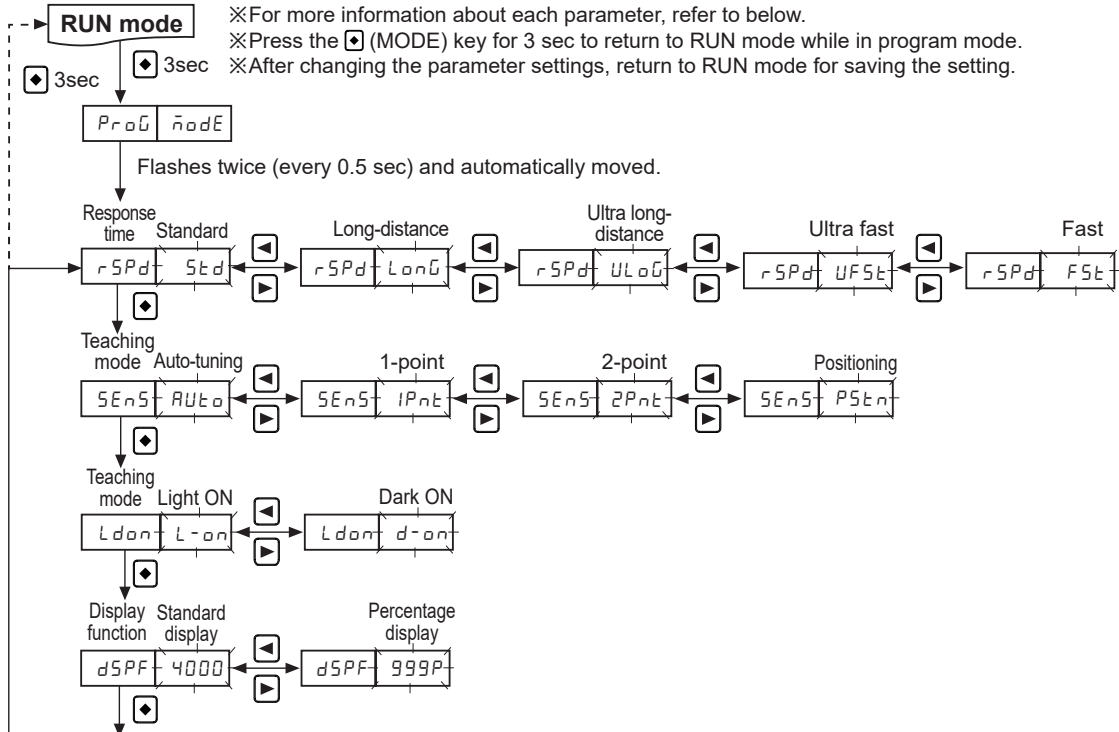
RUN mode

※For more information about each parameter, refer to below.
※Press the ◆ (MODE) key for 3 sec to return to RUN mode while in program mode.
※After changing the parameter settings, return to RUN mode for saving the setting.

◆ 3sec

◆ 3sec

ProG mode

Flashes twice (every 0.5 sec) and automatically moved.

Response time

Standard
rSPd Std

Long-distance
rSPd LonG

Ultra long-distance
rSPd ULoG

Ultra fast
rSPd UFSt

Fast
rSPd FSt

Teaching mode

Auto-tuning
SEnS AUto

1-point
SEnS 1Pnt

2-point
SEnS 2Pnt

Positioning
SEnS PStn

Teaching mode

Light ON
Ldon L-on

Dark ON
Ldon d-on

Display function

Standard display
dSPF 4000

Percentage display
dSPF 999P